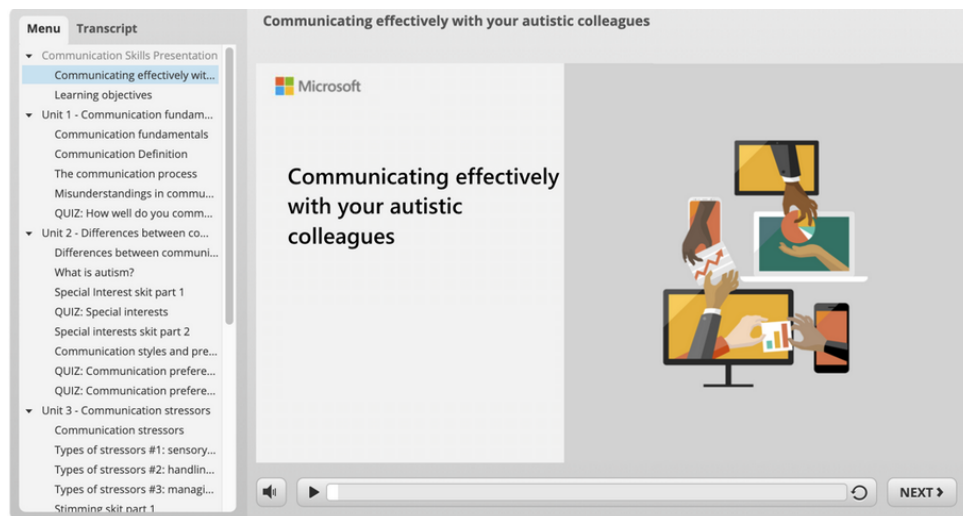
Menu Transcript

Communication Skills Presentation
Communicating effectively wit...
Learning objectives
Unit 1 - Communication fundam...
Communication fundamentals
Communication Definition
The communication process
Misunderstandings in commu...
QUIZ: How well do you comm...
Unit 2 - Differences between co...
Differences between communi...
What is autism?
Special Interest skit part 1
QUIZ: Special interests
Special interests skit part 2
Communication styles and pre...
QUIZ: Communication prefere...
QUIZ: Communication prefere...
Unit 3 - Communication stressors
Communication stressors
Types of stressors #1: sensory...
Types of stressors #2: handlin...
Types of stressors #3: managi...
Stimming skit part 1

Communicating effectively with your autistic colleagues

Microsoft

Communicating effectively with your autistic colleagues

NEXT ›